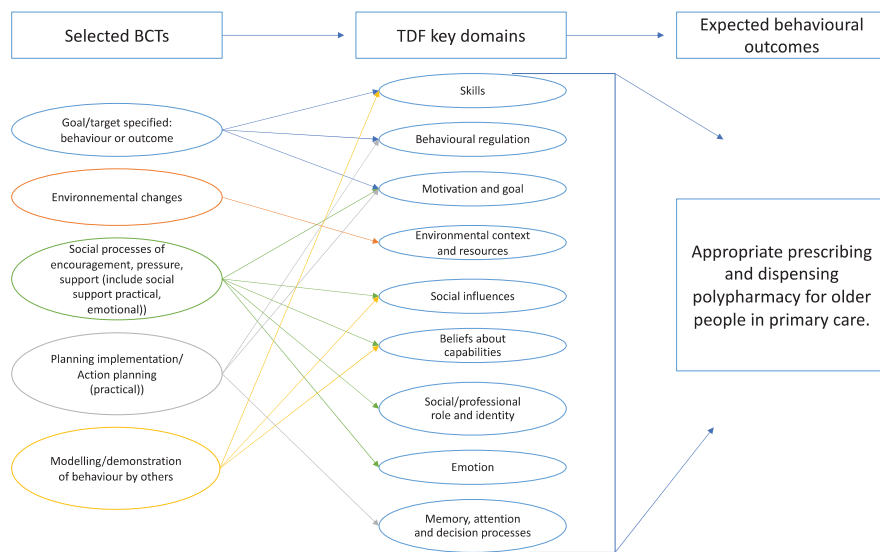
Selected BCTs

TDF key domains

Expected behavioural outcomes

Goal/target specified: behaviour or outcome

Environnemental changes

Social processes of encouragement, pressure, support (include social support practical, emotional))

Planning implementation/ Action planning (practical))

Modelling/demonstration of behaviour by others

Skills

Behavioural regulation

Motivation and goal

Environmental context and resources

Social influences

Beliefs about capabilities

Social/professional role and identity

Emotion

Memory, attention and decision processes

Appropriate prescribing and dispensing polypharmacy for older people in primary care.